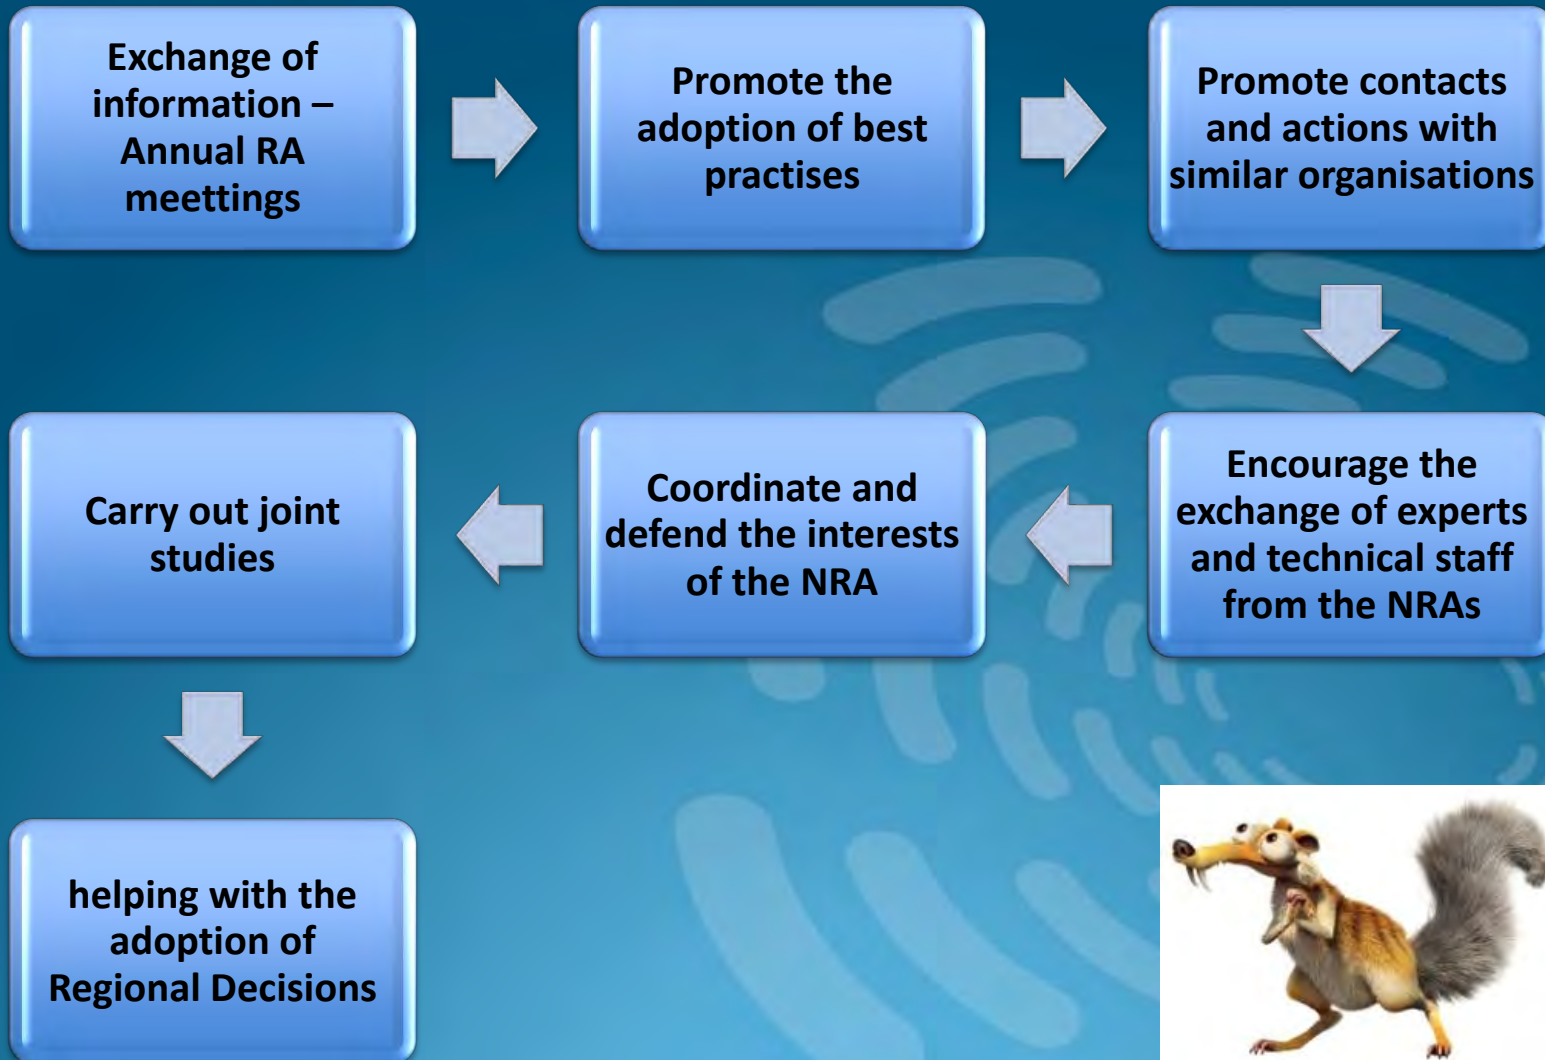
Exchange of information – Annual RA meettings

Promote the adoption of best practises

Promote contacts and actions with similar organisations

Encourage the exchange of experts and technical staff from the NRAs

Coordinate and defend the interests of the NRA

Carry out joint studies

helping with the adoption of Regional Decisions